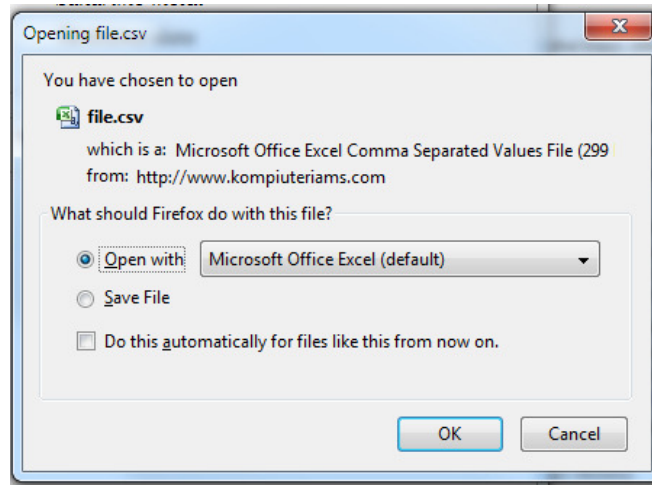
Opening file.csv

You have chosen to open

file.csv

which is a: Microsoft Office Excel Comma Separated Values File (299

from: http://www.kompiuteriams.com

What should Firefox do with this file?

Open with Microsoft Office Excel (default)

Save File

Do this automatically for files like this from now on.

OK Cancel